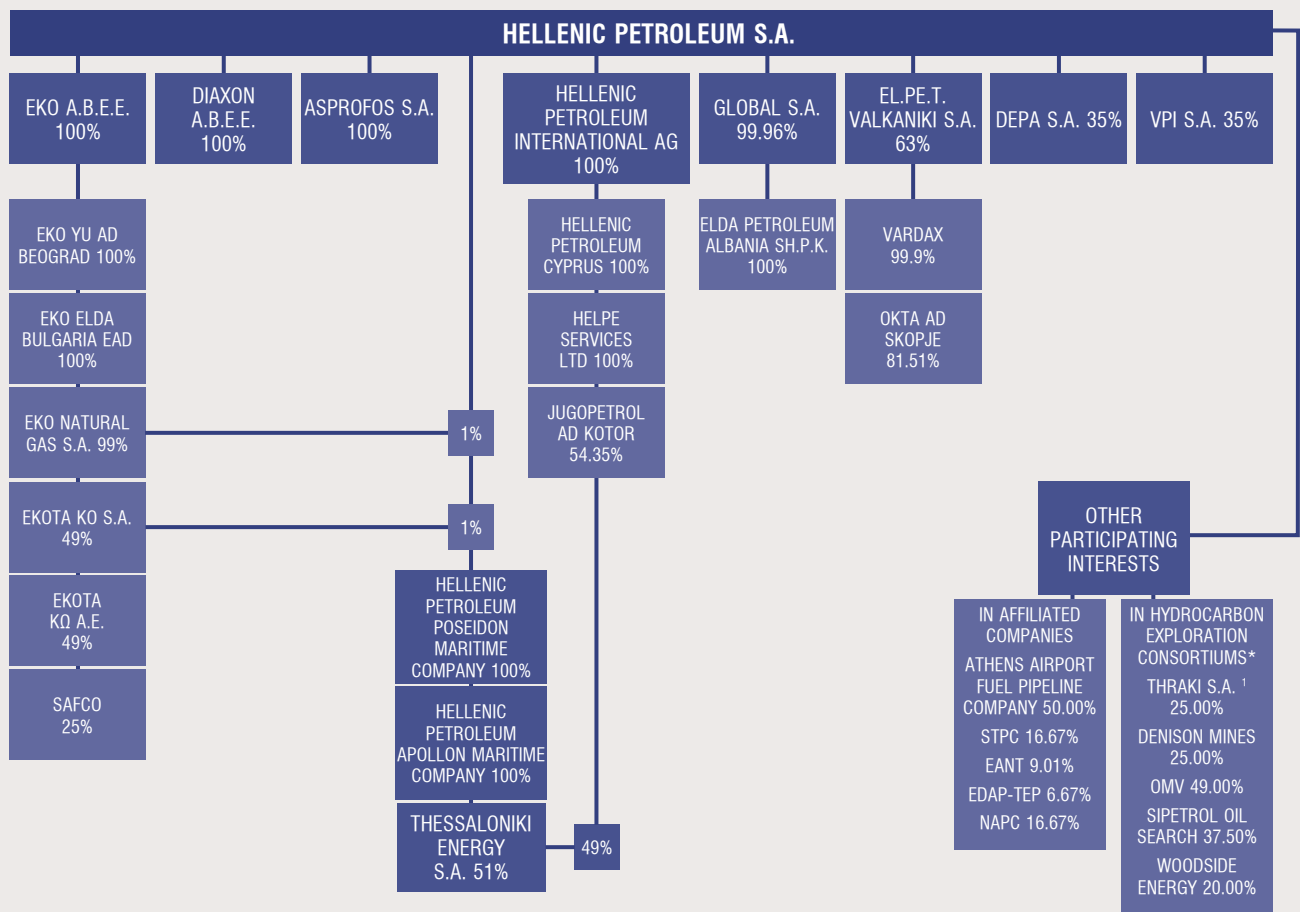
HELLENIC PETROLEUM S.A.

EKO A.B.E.E. 100%

DIAXON A.B.E.E. 100%

ASPROFOS S.A. 100%

HELLENIC PETROLEUM INTERNATIONAL AG 100%

GLOBAL S.A. 99.96%

EL.PE.T. VALKANIKI S.A. 63%

DEPA S.A. 35%

VPI S.A. 35%

EKO YU AD BEOGRAD 100%

EKO ELDA BULGARIA EAD 100%

EKO NATURAL GAS S.A. 99%

1%

EKOTA KO S.A. 49%

1%

EKOTA KΩ A.E. 49%

SAFCO 25%

HELLENIC PETROLEUM CYPRUS 100%

HELPE SERVICES LTD 100%

JUGOPETROL AD KOTOR 54.35%

HELLENIC PETROLEUM POSEIDON MARITIME COMPANY 100%

HELLENIC PETROLEUM APOLLON MARITIME COMPANY 100%

THESSALONIKI ENERGY S.A. 51%

49%

ELDA PETROLEUM ALBANIA SH.P.K. 100%

VARDAX 99.9%

OKTA AD SKOPJE 81.51%

OTHER PARTICIPATING INTERESTS

IN AFFILIATED COMPANIES

ATHENS AIRPORT FUEL PIPELINE COMPANY 50.00%

STPC 16.67%

EANT 9.01%

EDAP-TEP 6.67%

NAPC 16.67%

IN HYDROCARBON EXPLORATION CONSORTIUMS*

THRAKI S.A. $^1$ 25.00%

DENISON MINES 25.00%

OMV 49.00%

SIPETROL OIL SEARCH 37.50%

WOODSIDE ENERGY 20.00%